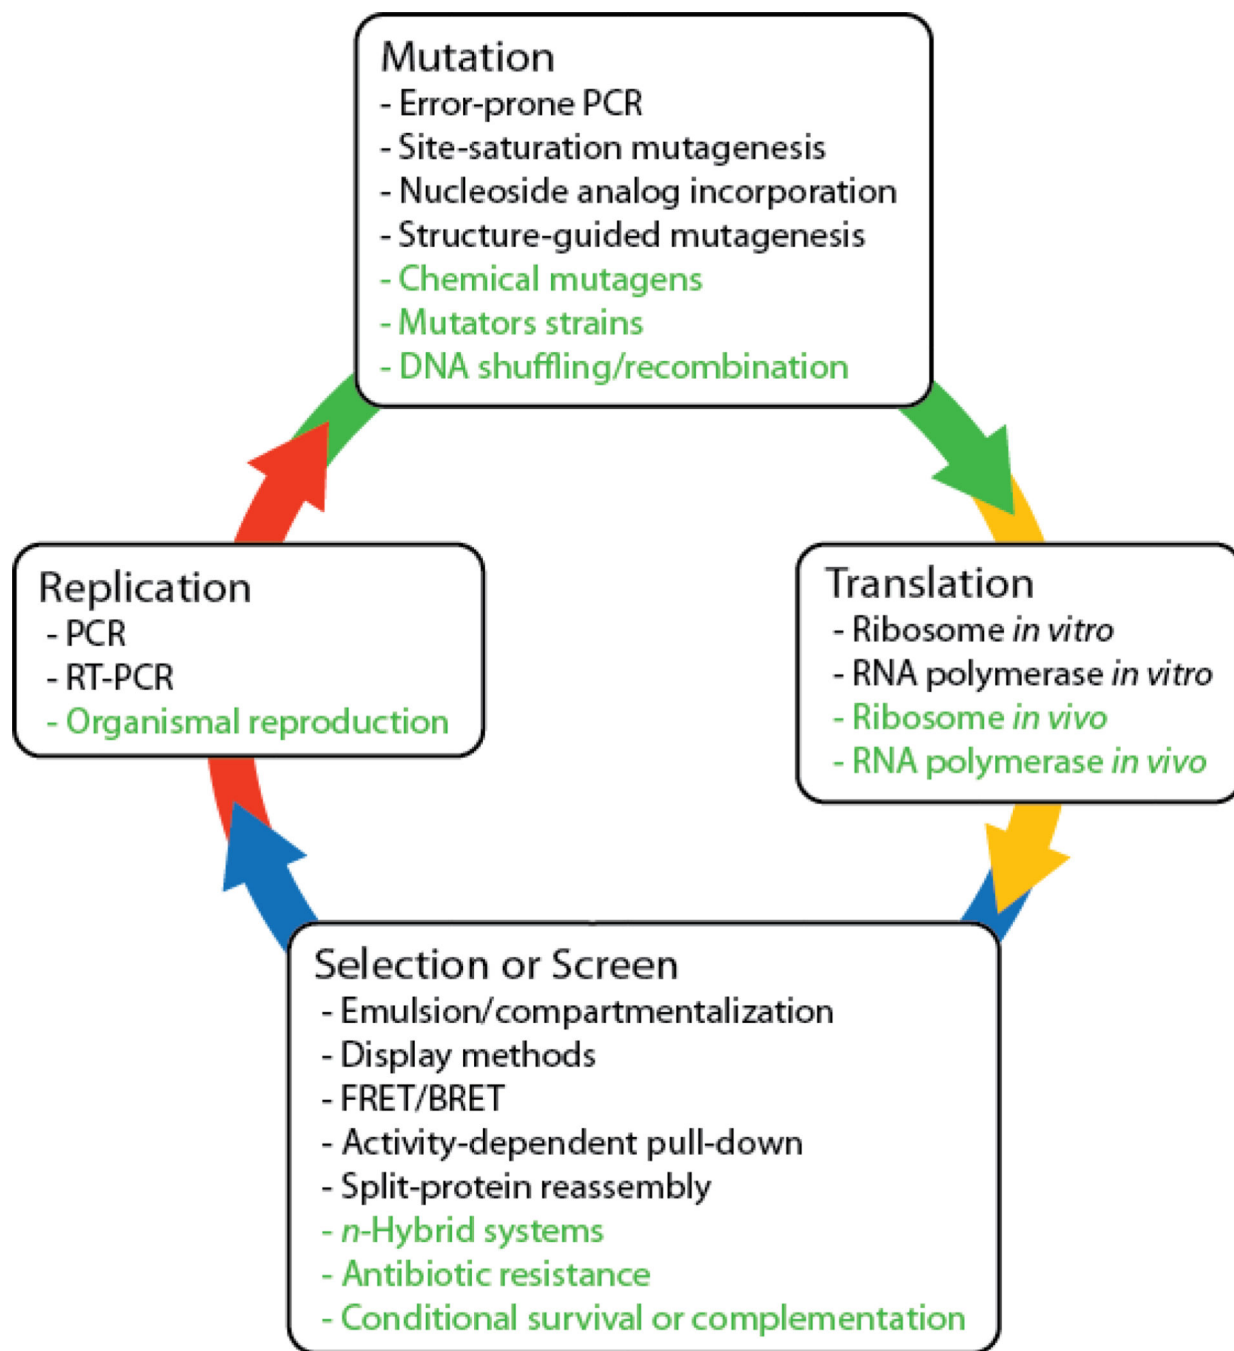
Mutation
- Error-prone PCR
- Site-saturation mutagenesis
- Nucleoside analog incorporation
- Structure-guided mutagenesis
- Chemical mutagens
- Mutators strains
- DNA shuffling/recombination

Replication
- PCR
- RT-PCR
- Organismal reproduction

Translation
- Ribosome in vitro
- RNA polymerase in vitro
- Ribosome in vivo
- RNA polymerase in vivo

Selection or Screen
- Emulsion/compartmentalization
- Display methods
- FRET/BRET
- Activity-dependent pull-down
- Split-protein reassembly
- n-Hybrid systems
- Antibiotic resistance
- Conditional survival or complementation